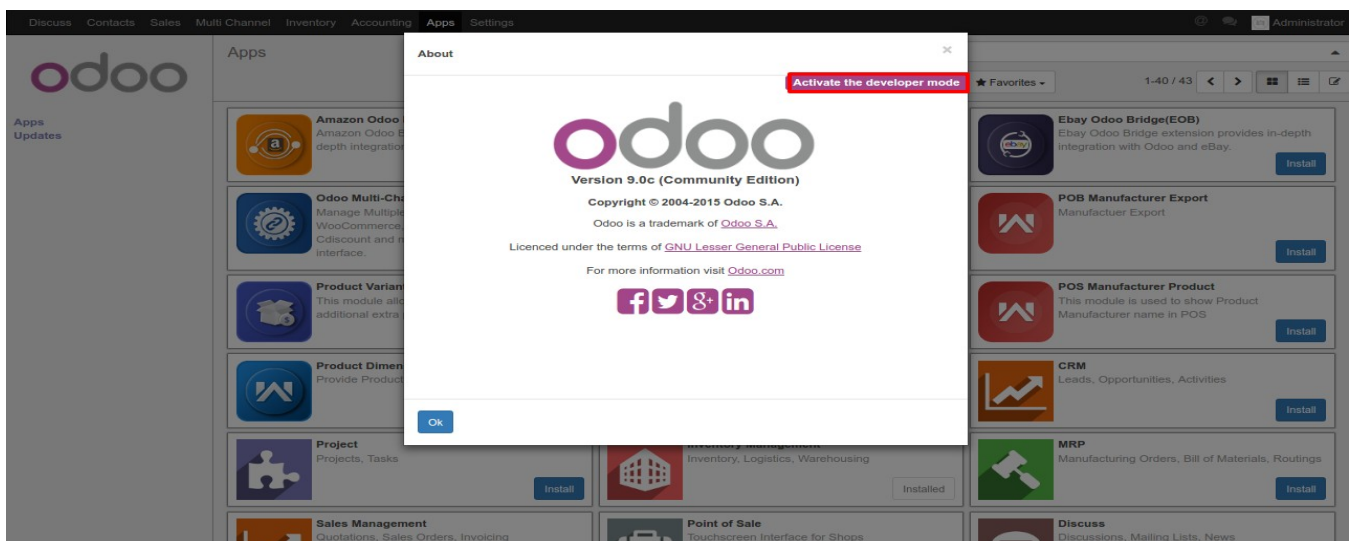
Discuss Contacts Sales Multi Channel Inventory Accounting Apps Settings

Administrator

odoo

Apps
Updates

Apps

About

Activate the developer mode

odoo

Version 9.0c (Community Edition)

Copyright © 2004-2015 Odoo S.A.

Odoo is a trademark of Odoo S.A.

Licenced under the terms of GNU Lesser General Public License

For more information visit Odoo.com

Ok

★ Favorites

1-40 / 43

Amazon Odoo
Amazon Odoo
depth integratio

Odoo Multi-Cha
Manage Multiple
WooCommerce,
Cdiscount and m
interface.

Product Variant
This module allo
additional extra

Product Dimen
Provide Product

Project
Projects, Tasks
Install

Inventory Management
Inventory, Logistics, Warehousing
Installed

Sales Management
Quotations, Sales Orders, Invoicing

Point of Sale
Touchscreen Interface for Shops

Ebay Odoo Bridge(EOB)
Ebay Odoo Bridge extension provides in-depth integration with Odoo and eBay.
Install

POB Manufacturer Export
Manufactuer Export
Install

POS Manufacturer Product
This module is used to show Product Manufacturer name in POS
Install

CRM
Leads, Opportunities, Activities
Install

MRP
Manufacturing Orders, Bill of Materials, Routings
Install

Discuss
Discussions, Mailing Lists, News